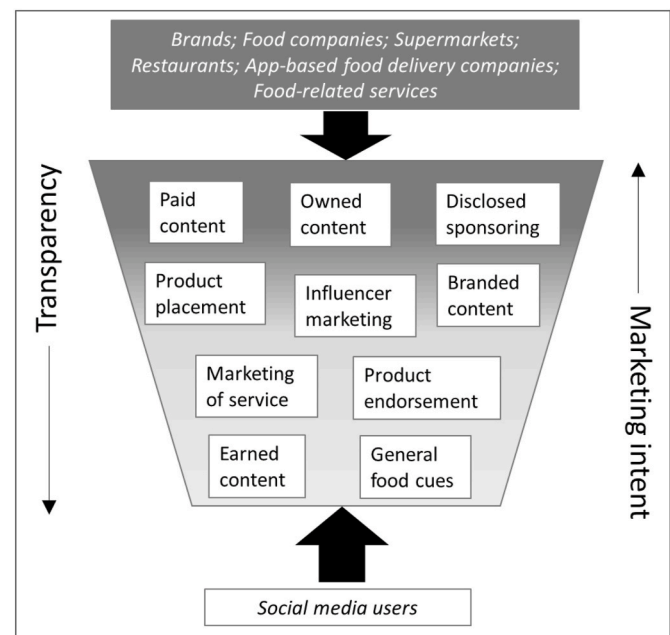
Brands; Food companies; Supermarkets; Restaurants; App-based food delivery companies; Food-related services

Transparency

Paid content

Owned content

Disclosed sponsoring

Product placement

Influencer marketing

Branded content

Marketing of service

Product endorsement

Earned content

General food cues

Marketing intent

Social media users